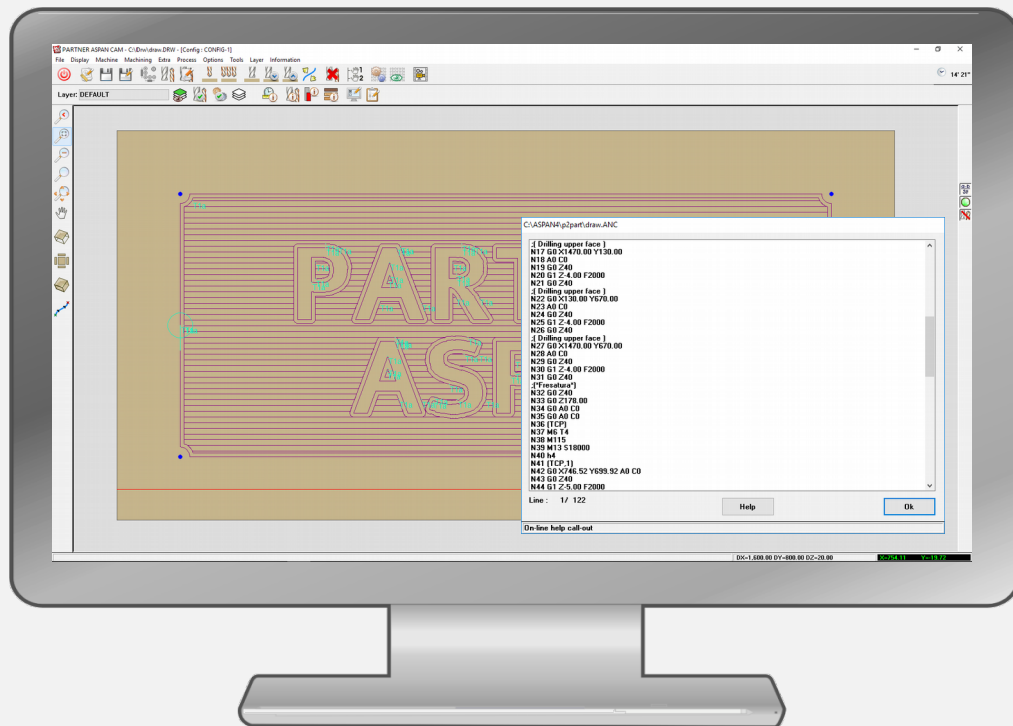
PARTNER ASPAN CAM - C:\Drw\draw.DRW - [Config : CONFIG-1]

File Display Machine Machining Extra Process Options Tools Layer Information

14' 21"

Layer: DEFAULT

PART
ASP

C:\ASPAN4\p2part\draw.ANC

;( Dilling upper face )
N17 G0 X1470.00 Y130.00
N18 A0 C0
N19 G0 Z40
N20 G1 Z-4.00 F2000
N21 G0 Z40
;( Dilling upper face )
N22 G0 X130.00 Y670.00
N23 A0 C0
N24 G0 Z40
N25 G1 Z-4.00 F2000
N26 G0 Z40
;( Dilling upper face )
N27 G0 X1470.00 Y670.00
N28 A0 C0
N29 G0 Z40
N30 G1 Z-4.00 F2000
N31 G0 Z40
;("Fresatura")
N32 G0 Z40
N33 G0 Z178.00
N34 G0 A0 C0
N35 G0 A0 C0
N36 (TCP)
N37 M6 T4
N38 M115
N39 M13 S18000
N40 h4
N41 (TCP,1)
N42 G0 X746.52 Y699.92 A0 C0
N43 G0 Z40
N44 G1 Z-5.00 F2000

Line : 1/ 122

Help

Ok

On-line help call-out

DX=1,600.00 DY=800.00 DZ=20.00